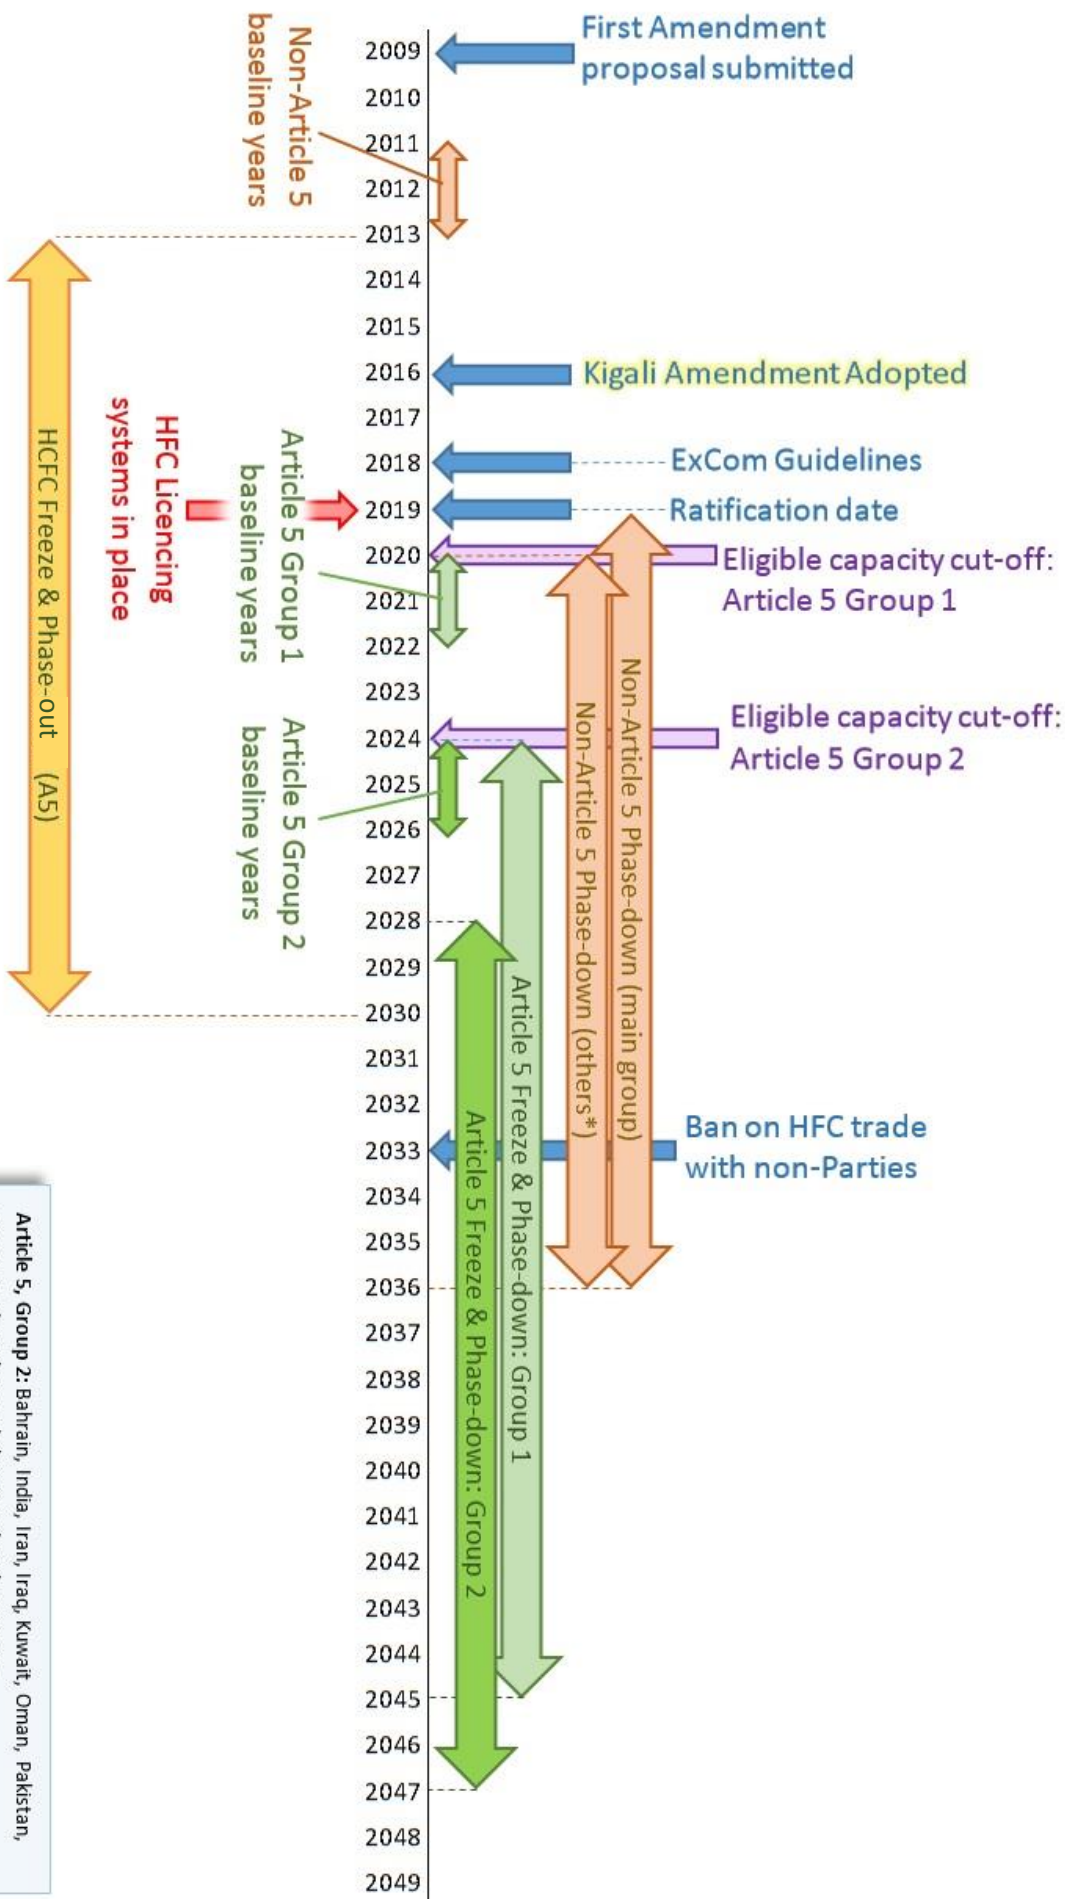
2009
2010
2011
2012
2013
2014
2015
2016
2017
2018
2019
2020
2021
2022
2023
2024
2025
2026
2027
2028
2029
2030
2031
2032
2033
2034
2035
2036
2037
2038
2039
2040
2041
2042
2043
2044
2045
2046
2047
2048
2049

First Amendment proposal submitted

Non-Article 5 baseline years

Kigali Amendment Adopted

ExCom Guidelines

Ratification date

Eligible capacity cut-off: Article 5 Group 1

Eligible capacity cut-off: Article 5 Group 2

HCFC Freeze & Phase-out (A5)

HFC Licencing systems in place

Article 5 Group 1 baseline years

Article 5 Group 2 baseline years

Non-Article 5 Phase-down (main group)

Non-Article 5 Phase-down (others*)

Article 5 Freeze & Phase-down: Group 1

Article 5 Freeze & Phase-down: Group 2

Ban on HFC trade with non-Parties

Article 5, Group 2: Bahrain, India, Iran, Iraq, Kuwait, Oman, Pakistan,